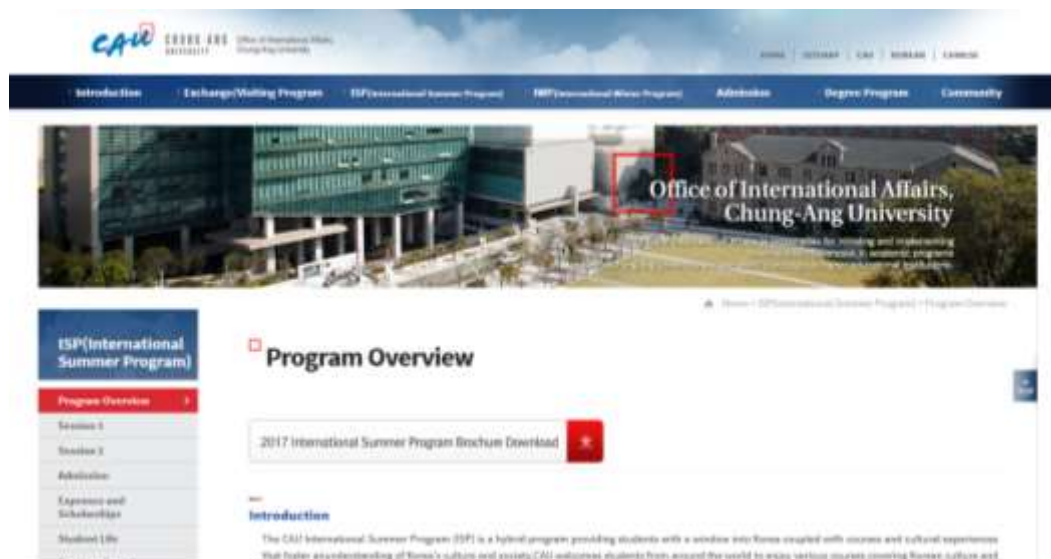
CAU CHUNG ANG UNIVERSITY Office of International Affairs, Chung-Ang University

HOME | SITEMAP | CAU | KOREAN | CHINESE

Introduction Exchange/Visiting Program ISP(International Summer Program) IWP(International Winter Program) Admission Degree Program Community

Office of International Affairs, Chung-Ang University

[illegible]

Home > ISP(International Summer Program) > Program Overview

ISP(International Summer Program)

Program Overview

Session 1

Session 2

Admission

Expenses and Scholarships

Student Life

Program Overview

2017 International Summer Program Brochure Download

Introduction

The CAU International Summer Program (ISP) is a hybrid program providing students with a window into Korea coupled with courses and cultural experiences that foster an understanding of Korea's culture and society. CAU welcomes students from around the world to enjoy various courses covering Korean culture and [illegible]